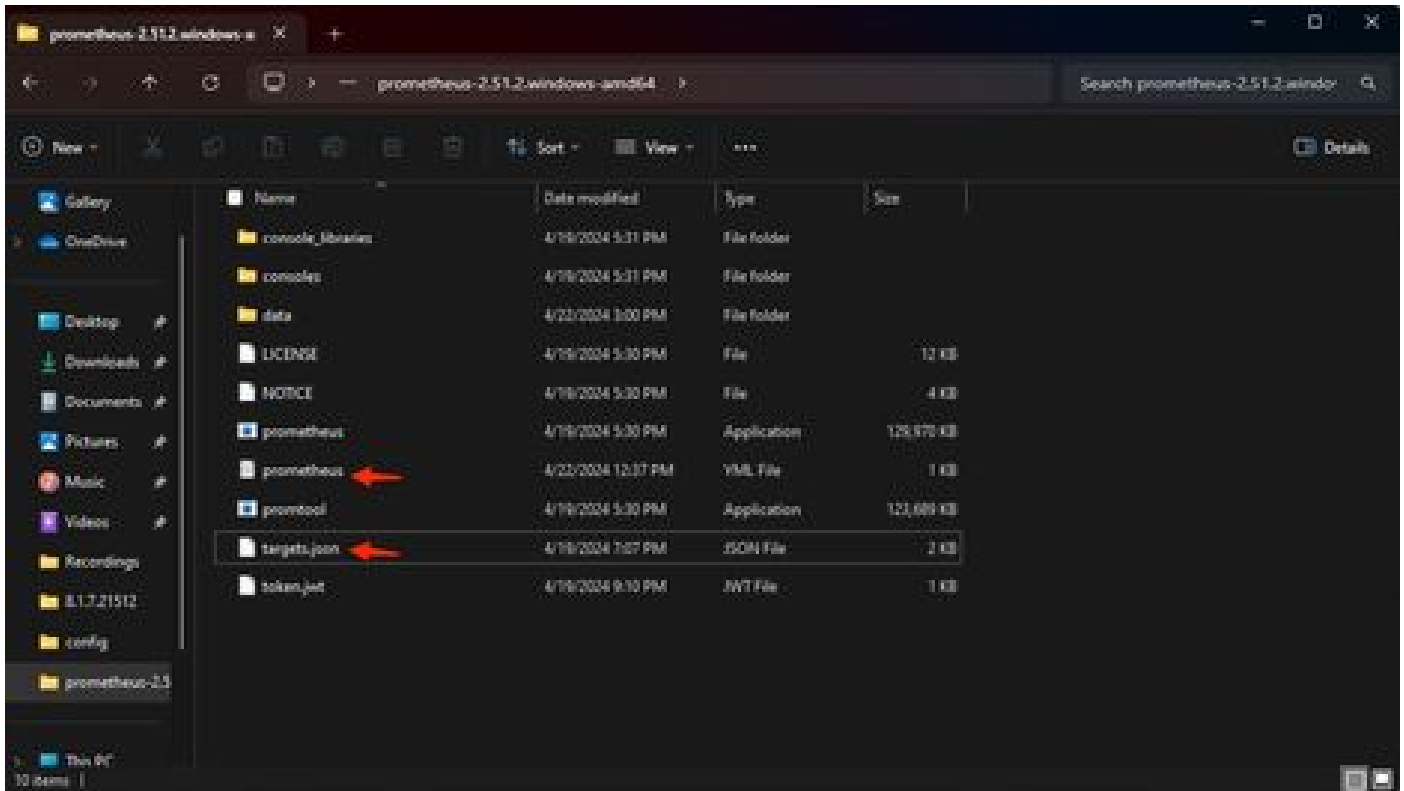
prometheus-2.51.2.windows-a ×

prometheus-2.51.2.windows-amd64 >

Search prometheus-2.51.2.windor

New

Sort

View

...

Details

Gallery

OneDrive

Desktop

Downloads

Documents

Pictures

Music

Videos

Recordings

8.1.7.21512

config

prometheus-2.5

This PC

10 items

| Name | Date modified | Type | Size |
|---|---|---|---|
| console_libraries | 4/19/2024 5:31 PM | File folder | |
| consoles | 4/19/2024 5:31 PM | File folder | |
| data | 4/22/2024 3:00 PM | File folder | |
| LICENSE | 4/19/2024 5:30 PM | File | 12 KB |
| NOTICE | 4/19/2024 5:30 PM | File | 4 KB |
| prometheus | 4/19/2024 5:30 PM | Application | 129,970 KB |
| prometheus | 4/22/2024 12:37 PM | YML File | 1 KB |
| promtool | 4/19/2024 5:30 PM | Application | 123,689 KB |
| targets.json | 4/19/2024 7:07 PM | JSON File | 2 KB |
| token.jwt | 4/19/2024 9:10 PM | JWT File | 1 KB |